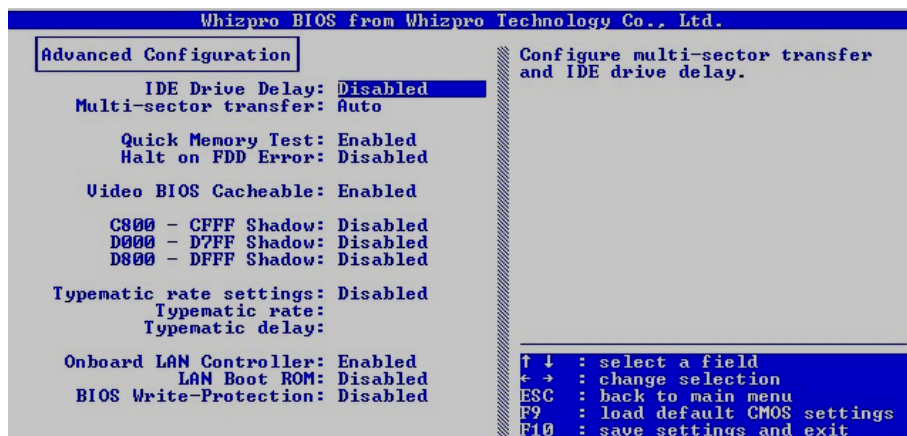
Whizpro BIOS from Whizpro Technology Co., Ltd.

Advanced Configuration

IDE Drive Delay: Disabled
Multi-sector transfer: Auto

Quick Memory Test: Enabled
Halt on FDD Error: Disabled

Video BIOS Cacheable: Enabled

C800 - CFFF Shadow: Disabled
D000 - D7FF Shadow: Disabled
D800 - DFFF Shadow: Disabled

Typematic rate settings: Disabled
Typematic rate:
Typematic delay:

Onboard LAN Controller: Enabled
LAN Boot ROM: Disabled
BIOS Write-Protection: Disabled

Configure multi-sector transfer and IDE drive delay.

↑ ↓ : select a field
← → : change selection
ESC : back to main menu
F9 : load default CMOS settings
F10 : save settings and exit